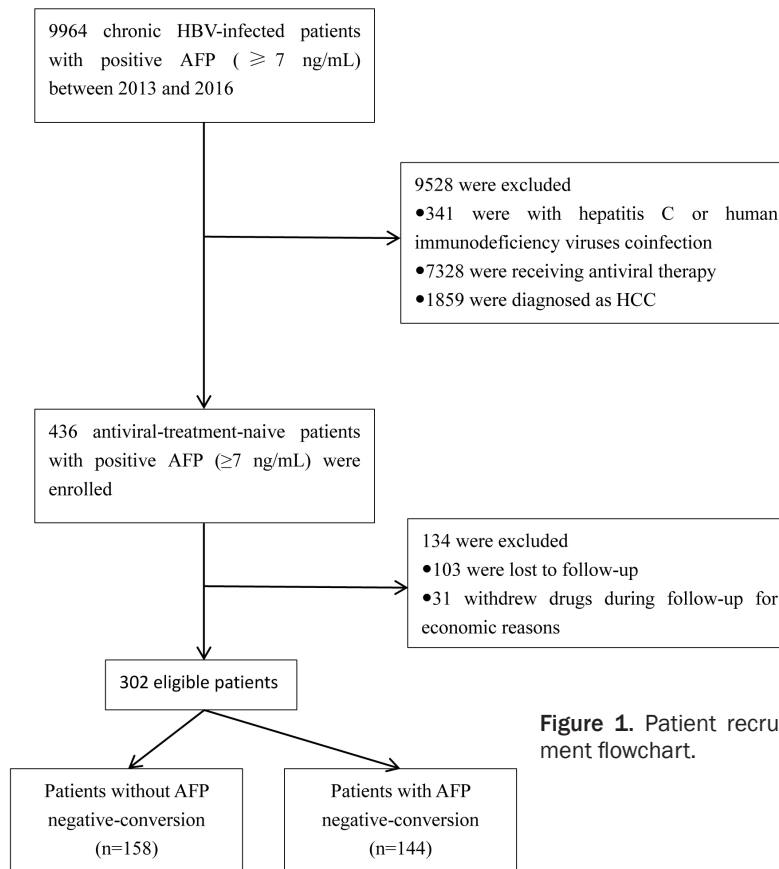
9964 chronic HBV-infected patients with positive AFP ( $\geqslant$ 7 ng/mL) between 2013 and 2016

9528 were excluded
•341 were with hepatitis C or human immunodeficiency viruses coinfection
•7328 were receiving antiviral therapy
•1859 were diagnosed as HCC

436 antiviral-treatment-naive patients with positive AFP ($\geq$7 ng/mL) were enrolled

134 were excluded
•103 were lost to follow-up
•31 withdrew drugs during follow-up for economic reasons

302 eligible patients

Patients without AFP negative-conversion (n=158)

Patients with AFP negative-conversion (n=144)

**Figure 1.** Patient recruitment flowchart.